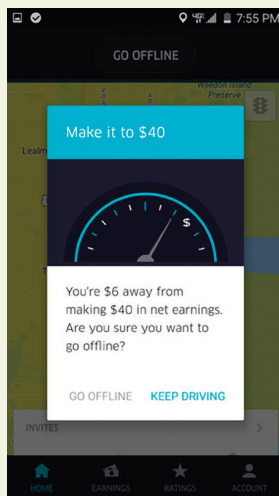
7:55 PM

GO OFFLINE

Weedon Island Preserve

Leam

Make it to $40

$

You're $6 away from making $40 in net earnings. Are you sure you want to go offline?

GO OFFLINE KEEP DRIVING

INVITES

HOME EARNINGS RATINGS ACCOUNT